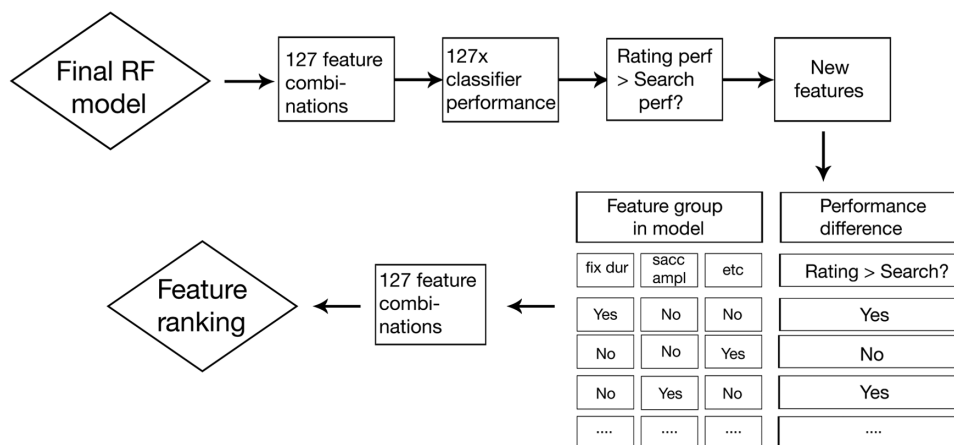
Final RF model

127 feature combinations

127x classifier performance

Rating perf > Search perf?

New features

| Feature group in model | | | Performance difference |
|---|---|---|---|
| fix dur | sacc ampl | etc | Rating > Search? |
| Yes | No | No | Yes |
| No | No | Yes | No |
| No | Yes | No | Yes |
| .... | .... | .... | .... |

127 feature combinations

Feature ranking